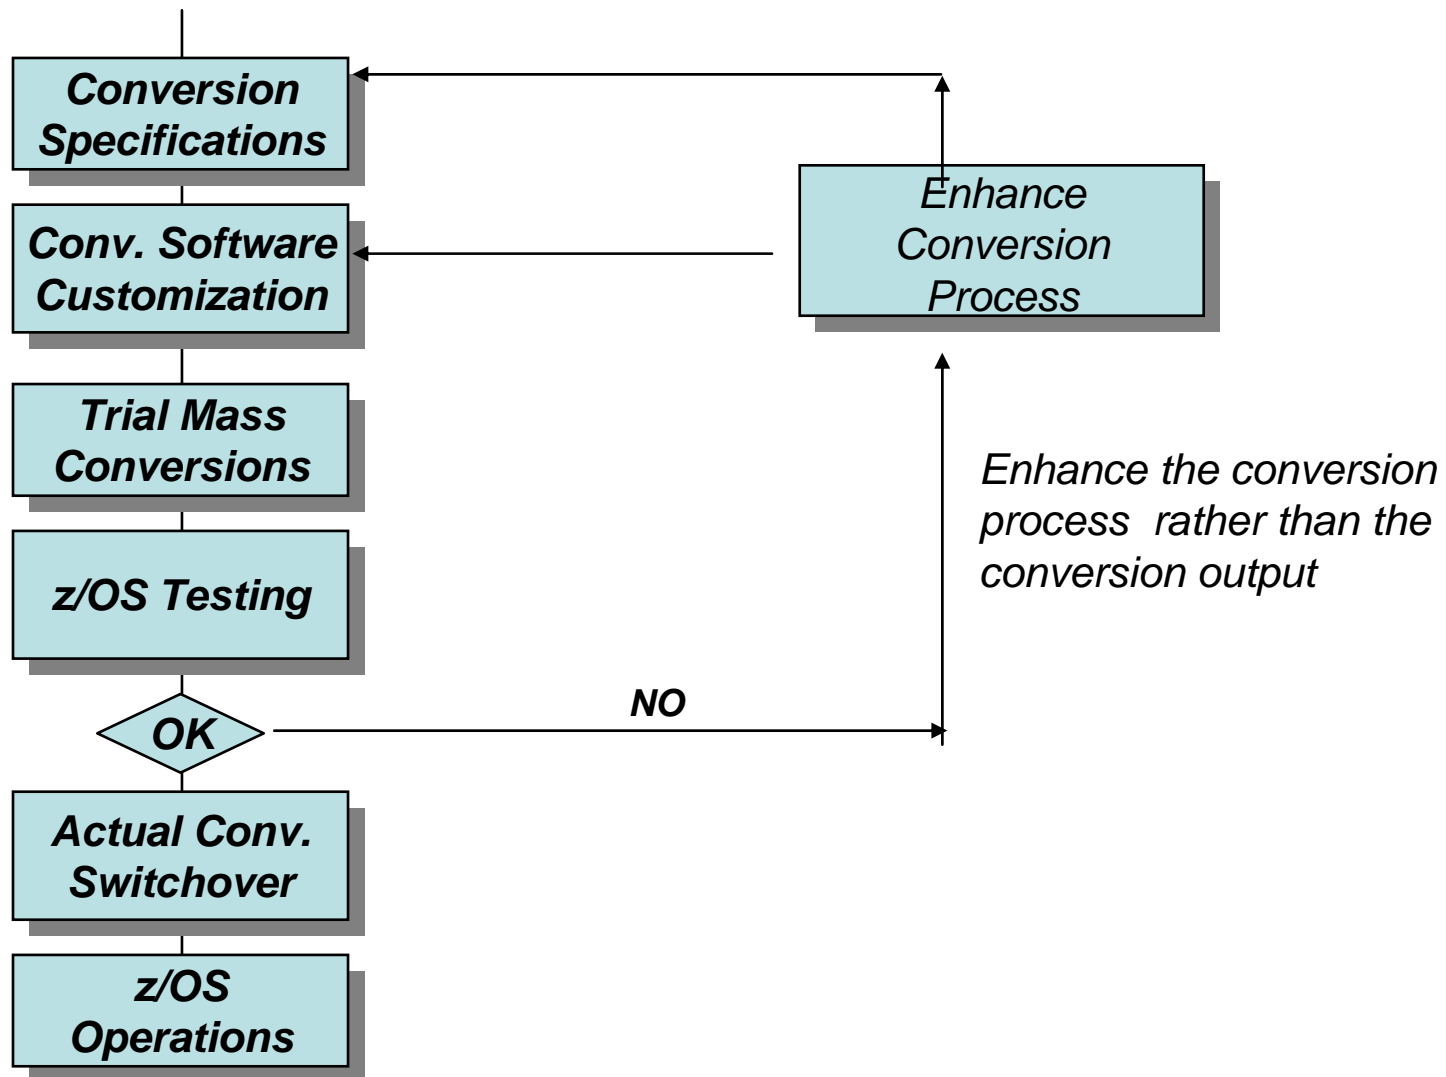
Conversion Specifications

Conv. Software Customization

Trial Mass Conversions

z/OS Testing

OK

Actual Conv. Switchover

z/OS Operations

Enhance Conversion Process

Enhance the conversion process rather than the conversion output

NO